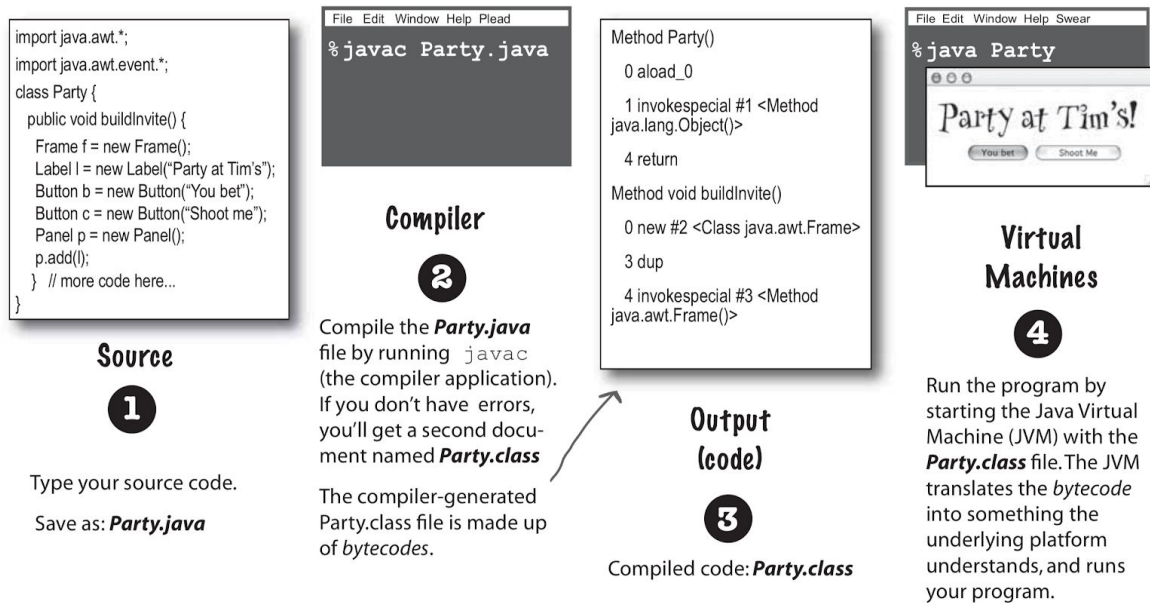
import java.awt.*;
import java.awt.event.*;
class Party {
public void buildInvite() {
Frame f = new Frame();
Label l = new Label("Party at Tim's");
Button b = new Button("You bet");
Button c = new Button("Shoot me");
Panel p = new Panel();
p.add(l);
} // more code here...
}

Source

1

Type your source code.

Save as: ***Party.java***

File Edit Window Help Plead

%javac Party.java

Compiler

2

Compile the ***Party.java*** file by running javac (the compiler application). If you don't have errors, you'll get a second document named ***Party.class***

The compiler-generated Party.class file is made up of *bytecodes*.

Method Party()

0 aload_0

1 invokespecial #1 <Method java.lang.Object()>

4 return

Method void buildInvite()

0 new #2 <Class java.awt.Frame>

3 dup

4 invokespecial #3 <Method java.awt.Frame()>

Output (code)

3

Compiled code: ***Party.class***

File Edit Window Help Swear

%java Party

Party at Tim's!

You bet Shoot Me

Virtual Machines

4

Run the program by starting the Java Virtual Machine (JVM) with the ***Party.class*** file. The JVM translates the *bytecode* into something the underlying platform understands, and runs your program.